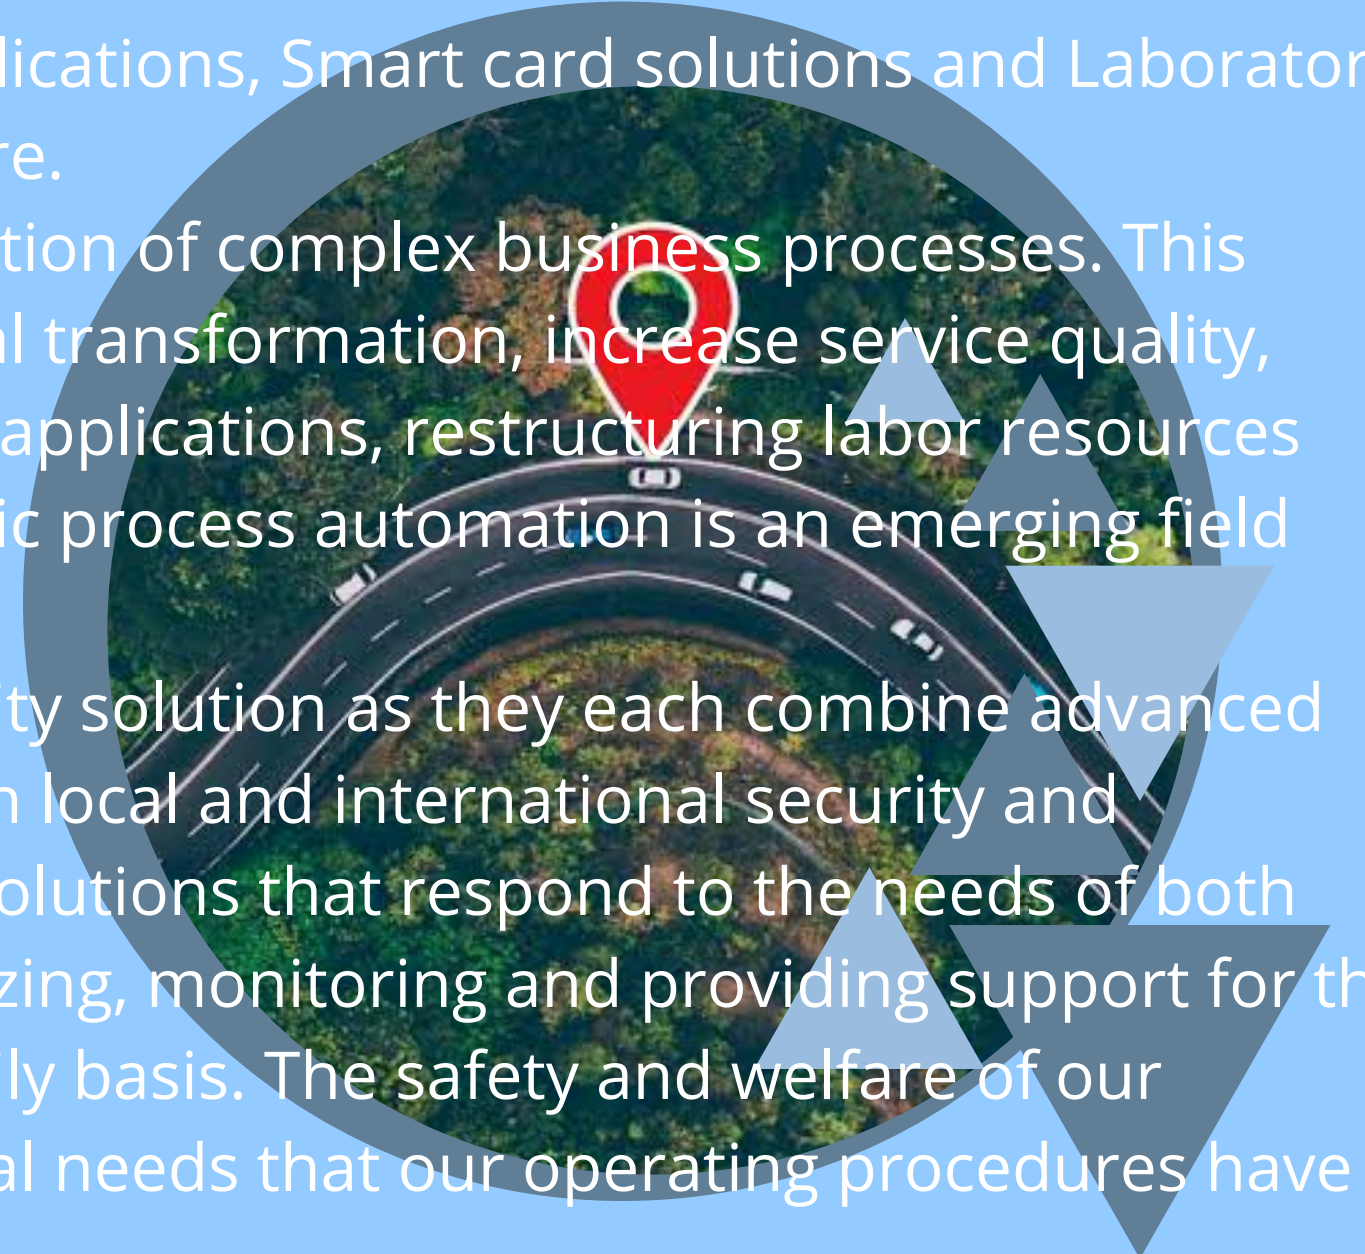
lications, Smart card solutions and Laborator
re.
tion of complex business processes. This
l transformation, increase service quality,
applications, restructuring labor resources
c process automation is an emerging field

ty solution as they each combine advanced
local and international security and
olutions that respond to the needs of both
zing, monitoring and providing support for th
ly basis. The safety and welfare of our
al needs that our operating procedures have